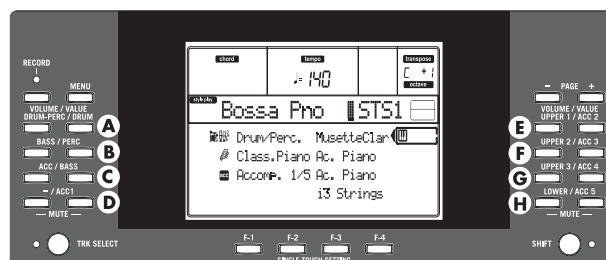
RECORD

MENU

VOLUME / VALUE
DRUM-PERC / DRUM

A

BASS / PERC

B

ACC / BASS

C

– / ACC1

D

— MUTE —

TRK SELECT

chord

tempo

♩= 140

transpose

C +1

octave

style play

Bossa Pno STS1

Drum/Perc. MusetteClar

Class.Piano Ac. Piano

Accomp. 1/5 Ac. Piano

i3 Strings

F-1 F-2 F-3 F-4

SINGLE TOUCH SETTING

– PAGE +

VOLUME / VALUE
UPPER 1 / ACC 2

E

UPPER 2 / ACC 3

F

UPPER 3 / ACC 4

G

LOWER / ACC 5

H

— MUTE —

SHIFT